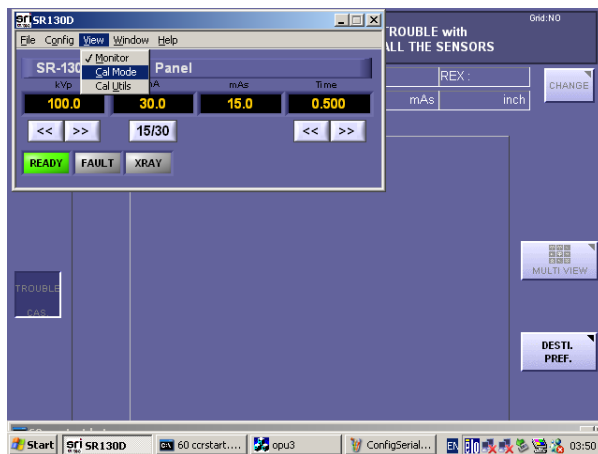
SR130D

File Config View Window Help

✓Monitor
Cal Mode
Cal Utils

SR-130 Panel

kVp A mAs Time

100.0 30.0 15.0 0.500

<< >> 15/30 << >>

READY FAULT XRAY

TROUBLE with
ALL THE SENSORS

Grid:NO

REX :

mAs inch

CHANGE

TROUBLE
CAS

MULTI VIEW

DESTI.
PREF.

Start SR130D 60 ccrstart.... opu3 ConfigSerial... EN 03:50